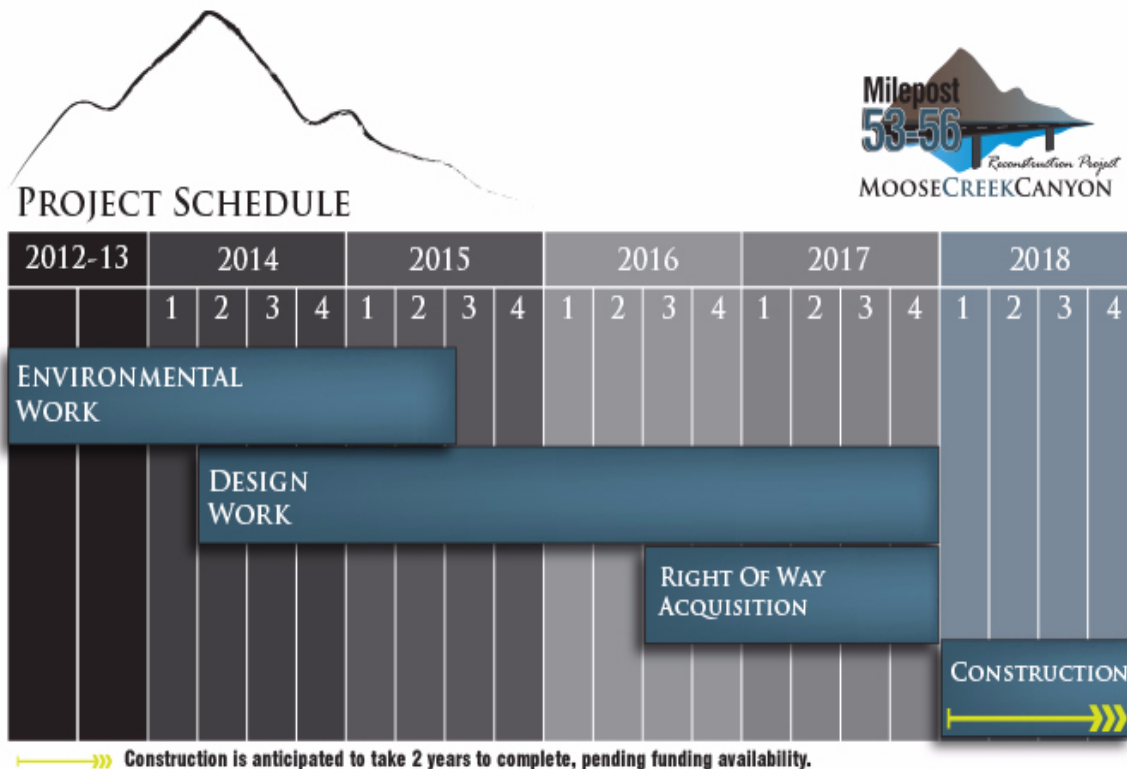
Project Schedule

Milepost 53-56 Reconstruction Project MooseCreekCanyon

| 2012-13 | | 2014 | | | | 2015 | | | | 2016 | | | | 2017 | | | | 2018 | | | |
|---|---|---|---|---|---|---|---|---|---|---|---|---|---|---|---|---|---|---|---|---|---|
| | | 1 | 2 | 3 | 4 | 1 | 2 | 3 | 4 | 1 | 2 | 3 | 4 | 1 | 2 | 3 | 4 | 1 | 2 | 3 | 4 |

Environmental Work

Design Work

Right Of Way Acquisition

Construction

Construction is anticipated to take 2 years to complete, pending funding availability.